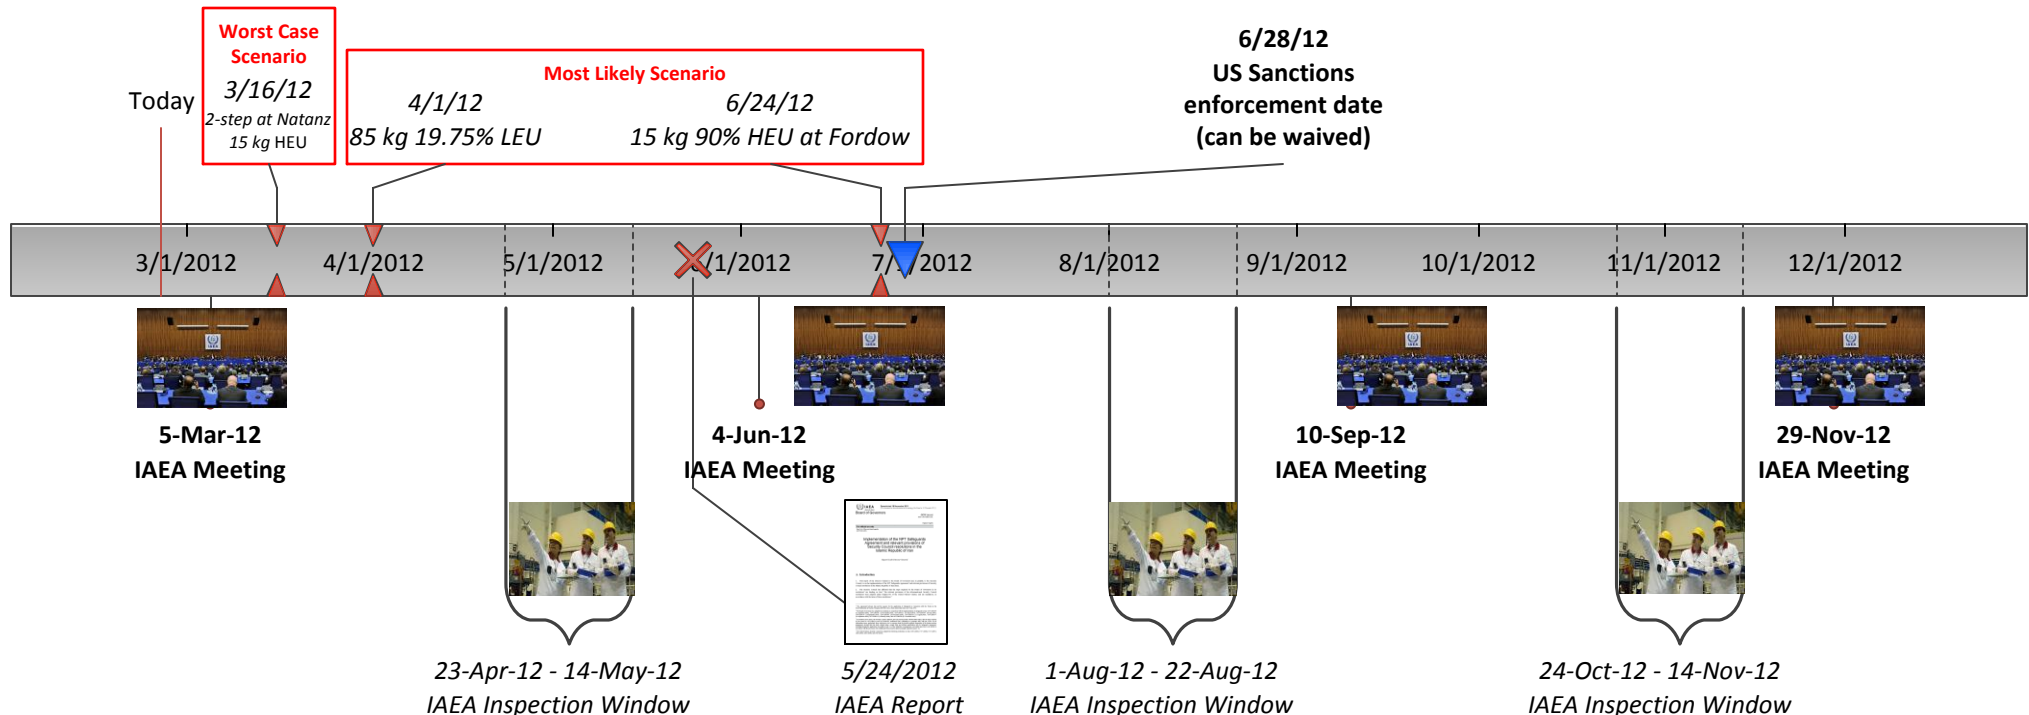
Worst Case Scenario
3/16/12
2-step at Natanz
15 kg HEU

Today

Most Likely Scenario
4/1/12
85 kg 19.75% LEU
6/24/12
15 kg 90% HEU at Fordow

6/28/12
US Sanctions enforcement date
(can be waived)

3/1/2012
4/1/2012
5/1/2012
6/1/2012
7/1/2012
8/1/2012
9/1/2012
10/1/2012
11/1/2012
12/1/2012

5-Mar-12
IAEA Meeting

4-Jun-12
IAEA Meeting

10-Sep-12
IAEA Meeting

29-Nov-12
IAEA Meeting

23-Apr-12 - 14-May-12
IAEA Inspection Window

5/24/2012
IAEA Report

1-Aug-12 - 22-Aug-12
IAEA Inspection Window

24-Oct-12 - 14-Nov-12
IAEA Inspection Window